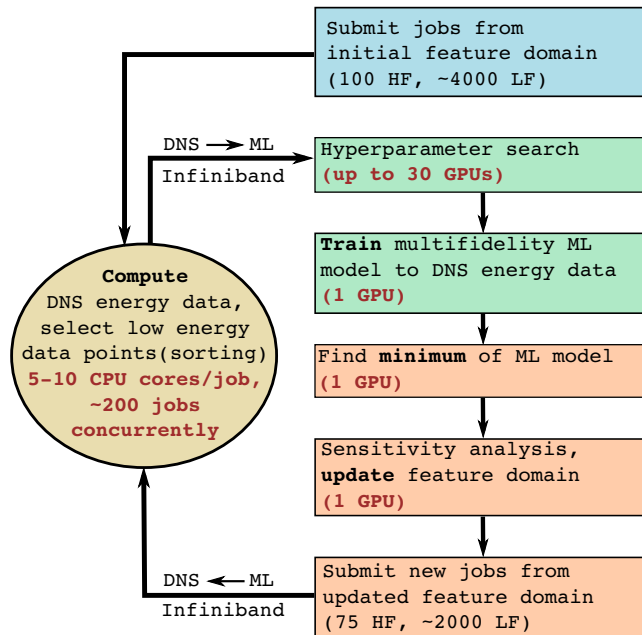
Submit jobs from initial feature domain (100 HF, ~4000 LF)

DNS → ML
Infiniband

Hyperparameter search
**(up to 30 GPUs)**

**Train** multifidelity ML model to DNS energy data
**(1 GPU)**

Find **minimum** of ML model
**(1 GPU)**

Sensitivity analysis, **update** feature domain
**(1 GPU)**

Submit new jobs from updated feature domain (75 HF, ~2000 LF)

DNS ← ML
Infiniband

**Compute**
DNS energy data, select low energy data points(sorting)
**5-10 CPU cores/job, ~200 jobs concurrently**